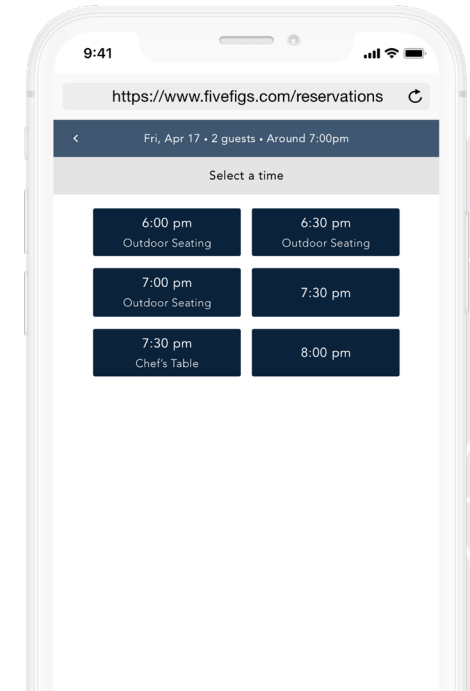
9:41

https://www.fivefigs.com/reservations

<

Fri, Apr 17 • 2 guests • Around 7:00pm

Select a time

6:00 pm
Outdoor Seating

6:30 pm
Outdoor Seating

7:00 pm
Outdoor Seating

7:30 pm

7:30 pm
Chef's Table

8:00 pm